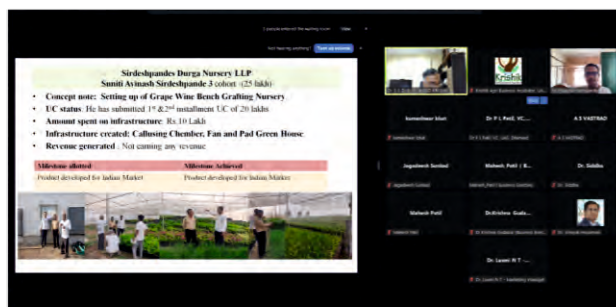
1 people entered the waiting room View

Not hearing anything? Turn up volume

Sirdeshpandes Durga Nursery LLP
Suniti Avinash Sirdeshpande 3 cohort (25 lakh)

• Concept note: Setting up of Grape Wine Bench Grafting Nursery
• UC status: He has submitted $1^{st}$ & $2^{nd}$ installment UC of 26 lakhs
• Amount spent on infrastructure: Rs.10 Lakh
• Infrastructure created: Callusing Chember, Fan and Pad Green House
• Revenue generated : Not earning any revenue

| Milestone allotted | Milestone Achieved |
|---|---|
| Product developed for Indian Market | Product developed for Indian Market |

Krishik

A S VASTRAD

kameshwar kturi

Jagadeesh Sunkad

Mahesh_Patil | B...

Dr. Siddhu

Mahesh Patil

Dr.Krishna Guda...

Dr. Laxmi R T - ...